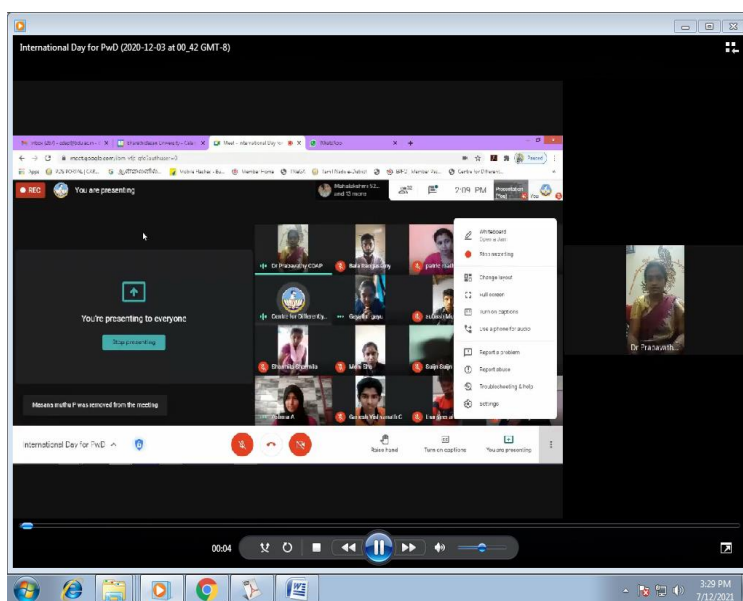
International Day for PwD (2020-12-03 at 00_42 GMT-8)

meet.google.com

REC You are presenting

7:09 PM

You're presenting to everyone

Stop presenting

Masana mutha P was removed from the meeting

Dr Prabavathy CDAP

Centre for Differently...

Bhuvaneswari

Whiteboard

Stop recording

Change layout

Full screen

Turn on captions

Use a phone for audio

Report a problem

Report abuse

Troubleshooting & help

Settings

Dr Prabavath...

International Day for PwD

Raise hand

Turn on captions

You are presenting

00:04

3:29 PM
7/12/2021